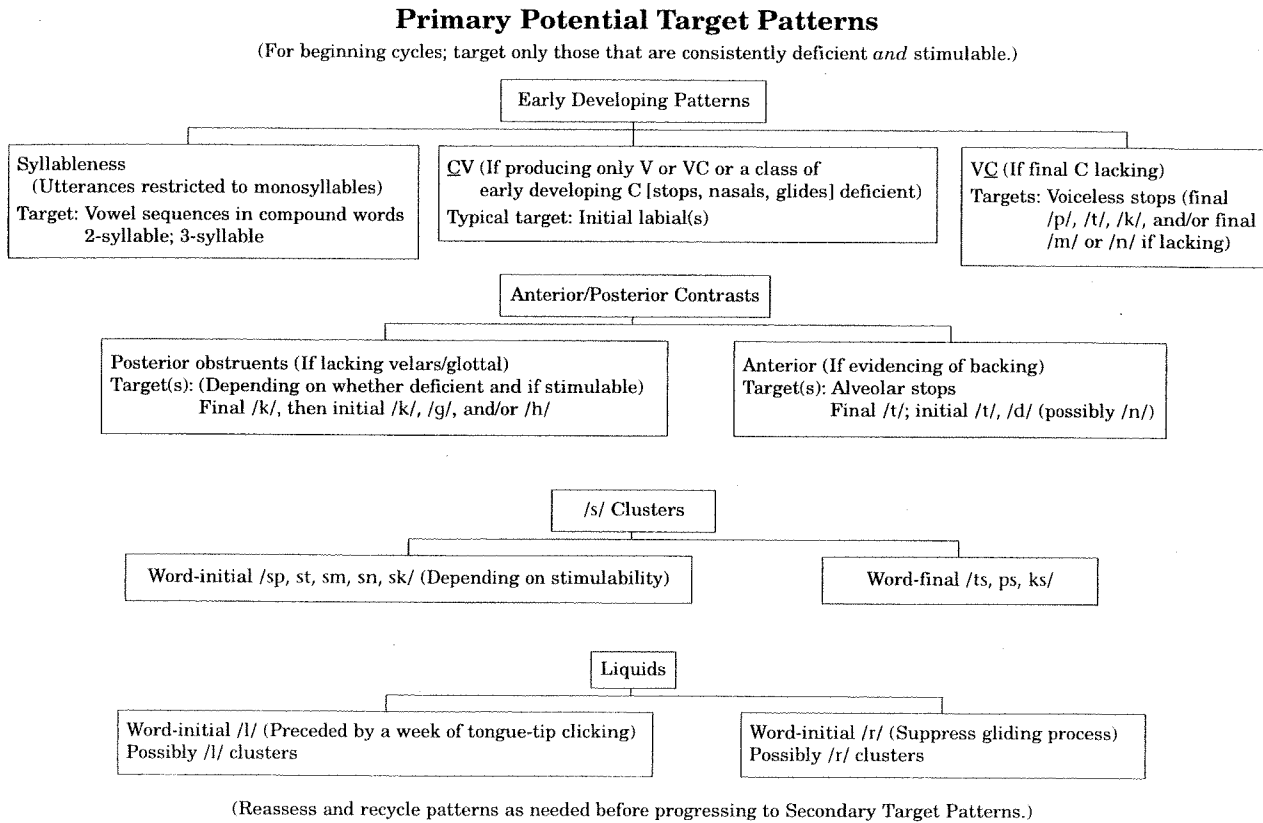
**Primary Potential Target Patterns**

(For beginning cycles; target only those that are consistently deficient *and* stimulable.)

Early Developing Patterns

Syllableness
(Utterances restricted to monosyllables)
Target: Vowel sequences in compound words
2-syllable; 3-syllable

CV (If producing only V or VC or a class of early developing C [stops, nasals, glides] deficient)
Typical target: Initial labial(s)

VC (If final C lacking)
Targets: Voiceless stops (final /p/, /t/, /k/, and/or final /m/ or /n/ if lacking)

Anterior/Posterior Contrasts

Posterior obstruents (If lacking velars/glottal)
Target(s): (Depending on whether deficient and if stimulable)
Final /k/, then initial /k/, /g/, and/or /h/

Anterior (If evidencing of backing)
Target(s): Alveolar stops
Final /t/; initial /t/, /d/ (possibly /n/)

/s/ Clusters

Word-initial /sp, st, sm, sn, sk/ (Depending on stimulability)

Word-final /ts, ps, ks/

Liquids

Word-initial /l/ (Preceded by a week of tongue-tip clicking)
Possibly /l/ clusters

Word-initial /r/ (Suppress gliding process)
Possibly /r/ clusters

(Reassess and recycle patterns as needed before progressing to Secondary Target Patterns.)